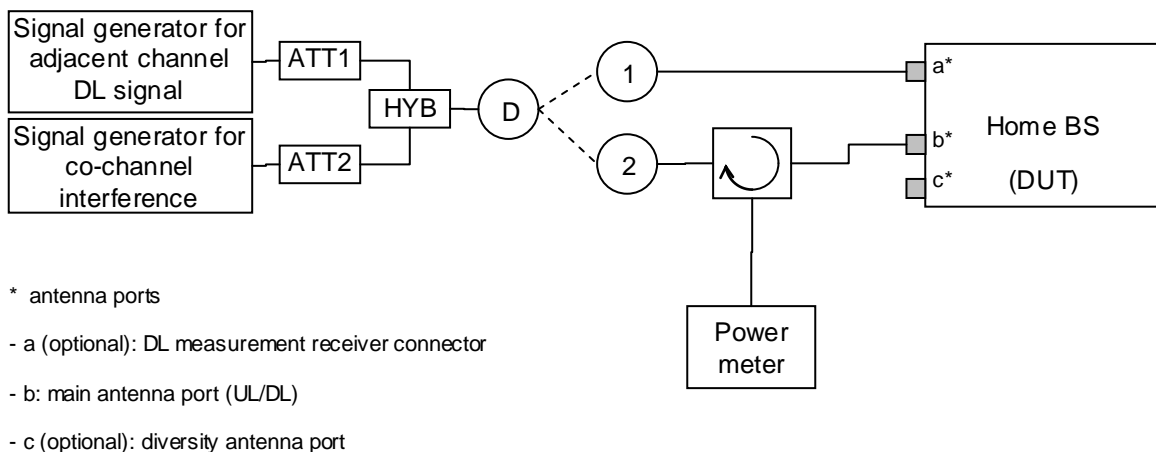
Signal generator for adjacent channel DL signal

ATT1

HYB

D

1

2

Signal generator for co-channel interference

ATT2

a*

b*

c*

Home BS

(DUT)

Power meter

* antenna ports

- a (optional): DL measurement receiver connector

- b: main antenna port (UL/DL)

- c (optional): diversity antenna port